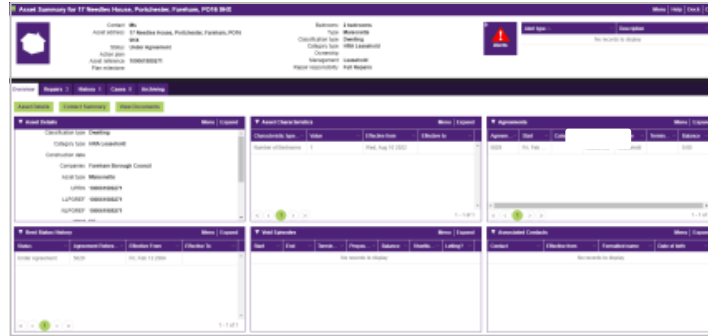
Asset Summary for 17 Needles House, Portchester, Fareham, PO16 8HE

Menu | Help | Dock | Close

Contact: Ms
Asset address: 17 Needles House, Portchester, Fareham, PO16 8HE
Status: Under Agreement
Action plan:
Asset reference: 100051002271
Plan reference:

Bedrooms: 1 bedrooms
Type: Maisonette
Classification type: Dwelling
Category type: HRA Leasehold
Ownership:
Management: Leasehold
Repair responsibility: Full Repairs

Alerts

Alert type | Description
No records to display

Overview | Repairs 3 | Notes 1 | Cases 0 | Archiving

Asset Details | Contact Summary | View Documents

Asset Details | Menu | Expand
Classification type: Dwelling
Category type: HRA Leasehold
Construction date:
Companies: Fareham Borough Council
Asset type: Maisonette
UPRN: 100051002271
LLPGREF: 100051002271
NLPGREF: 100051002271

Asset Characteristics | Menu | Expand
| Characteristic Spec... | Value | Effective from | Effective to |
|---|---|---|---|
| Number of Bedrooms | 1 | Wed, Aug 10 2022 | |
1 - 1 of 1

Agreements | Menu | Expand
| Agreem... | Start | | | Tenda... | Balance |
|---|---|---|---|---|---|
| 3020 | Fri, Feb ... | | | | 0.00 |
1 - 1 of 1

Rent Status History | Menu | Expand
| Status | Agreement Refere... | Effective From | Effective To |
|---|---|---|---|
| Under Agreement | 3020 | Fri, Feb 13 2004 | |
1 - 1 of 1

Void Episodes | Menu | Expand
| Start | End | Service... | Prope... | Balance | Weekly... | Letting? |
|---|---|---|---|---|---|---|
No records to display

Associated Contacts | Menu | Expand
| Contact | Effective from | Formatted name | Date of birth |
|---|---|---|---|
No records to display